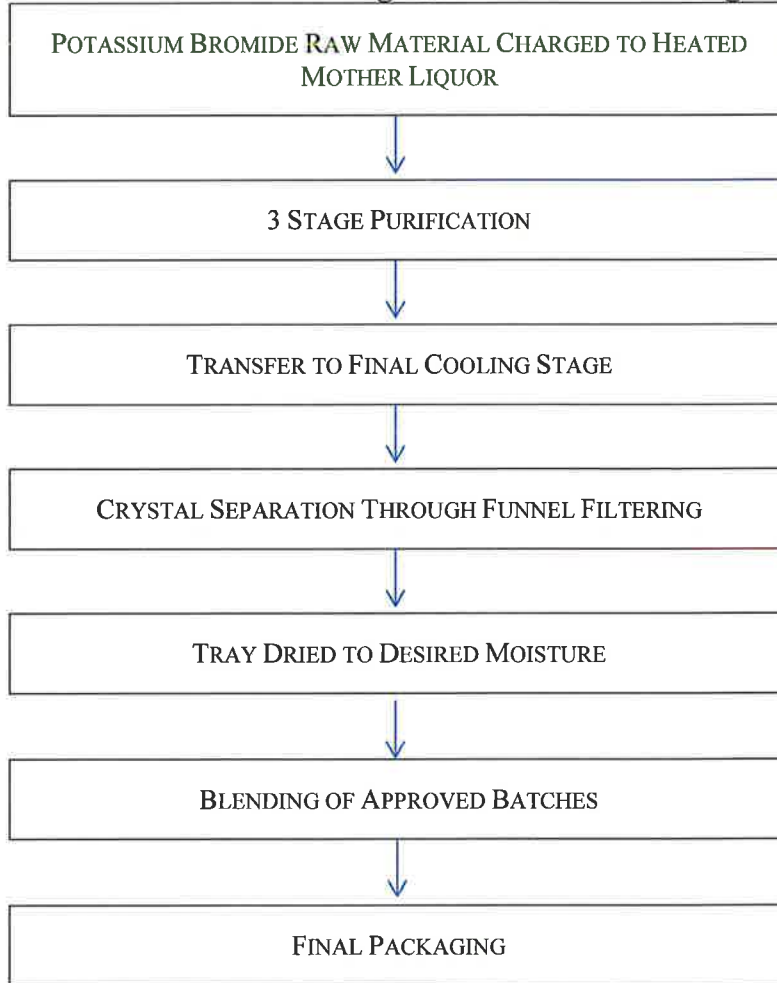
Potassium Bromide Raw Material Charged to Heated Mother Liquor

3 Stage Purification

Transfer to Final Cooling Stage

Crystal Separation Through Funnel Filtering

Tray Dried to Desired Moisture

Blending of Approved Batches

Final Packaging